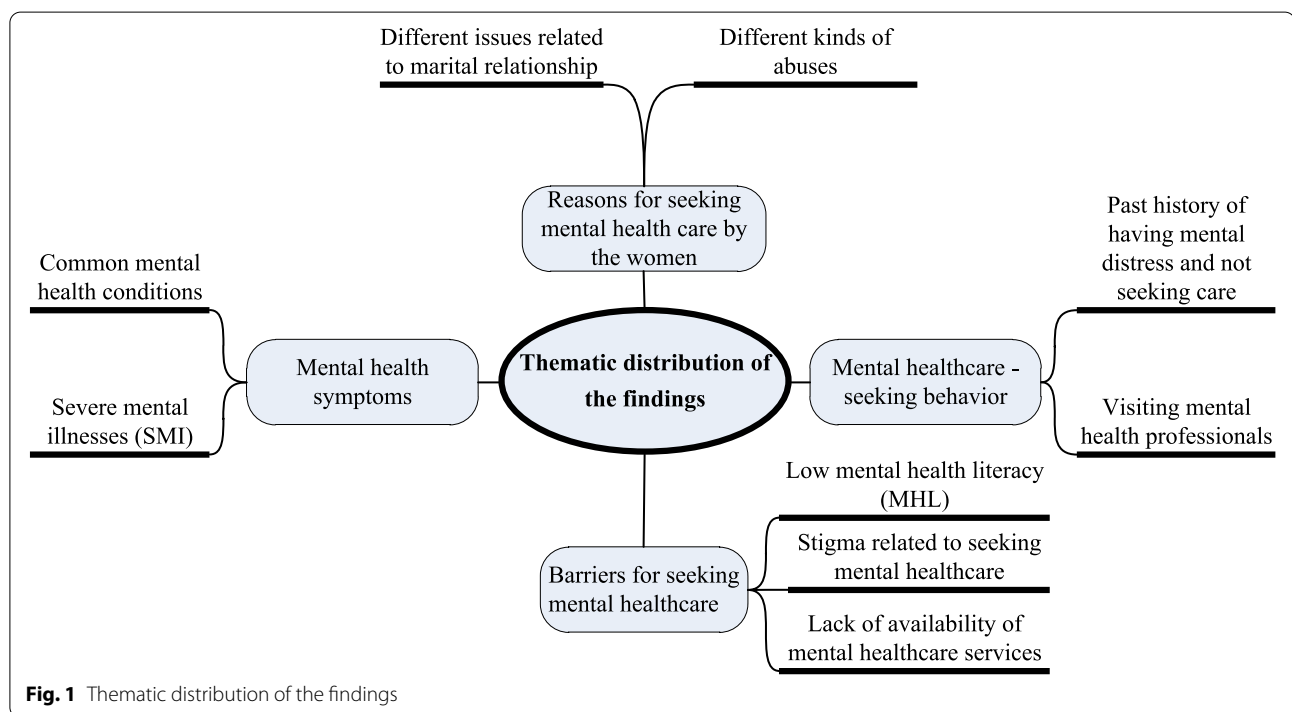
Different issues related to marital relationship

Different kinds of abuses

Reasons for seeking mental health care by the women

Common mental health conditions

Severe mental illnesses (SMI)

Mental health symptoms

Thematic distribution of the findings

Mental healthcare - seeking behavior

Past history of having mental distress and not seeking care

Visiting mental health professionals

Barriers for seeking mental healthcare

Low mental health literacy (MHL)

Stigma related to seeking mental healthcare

Lack of availability of mental healthcare services

**Fig. 1** Thematic distribution of the findings